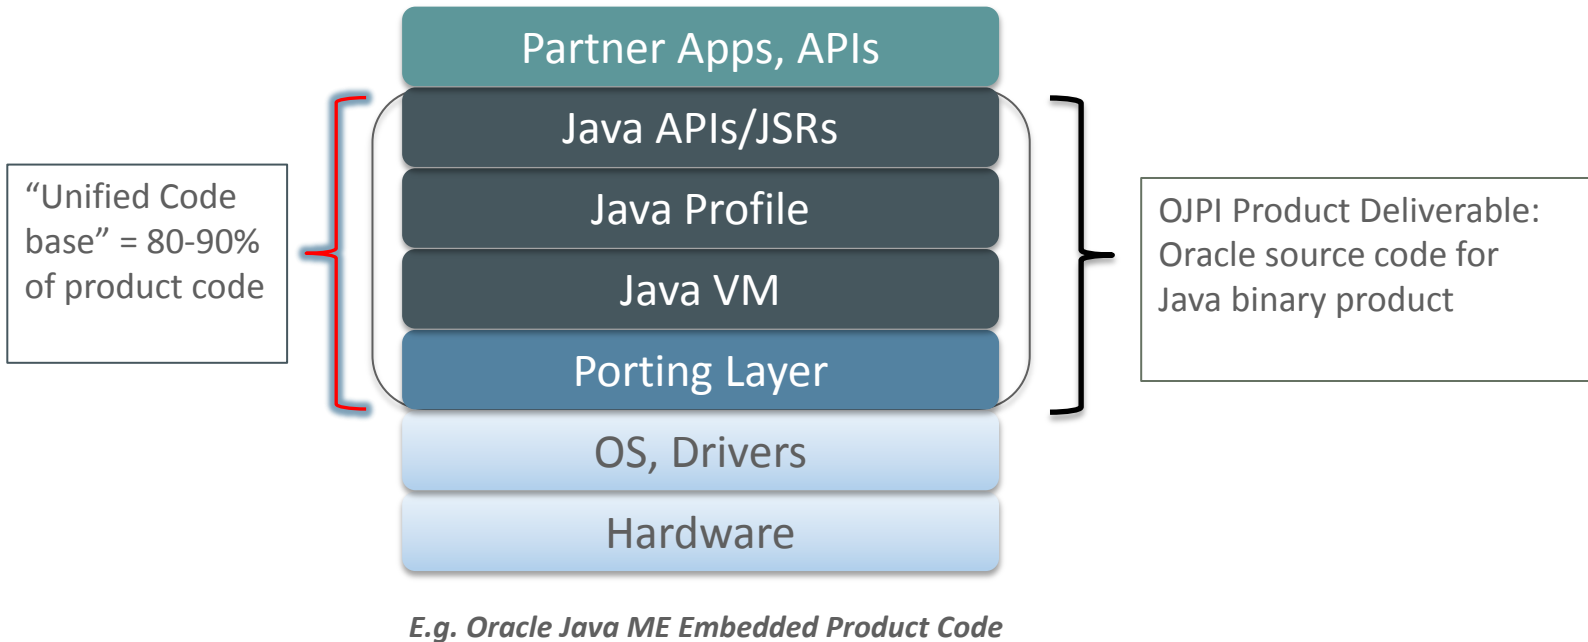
“Unified Code base” = 80-90% of product code

Partner Apps, APIs

Java APIs/JSRs

Java Profile

Java VM

Porting Layer

OS, Drivers

Hardware

OJPI Product Deliverable: Oracle source code for Java binary product

E.g. Oracle Java ME Embedded Product Code